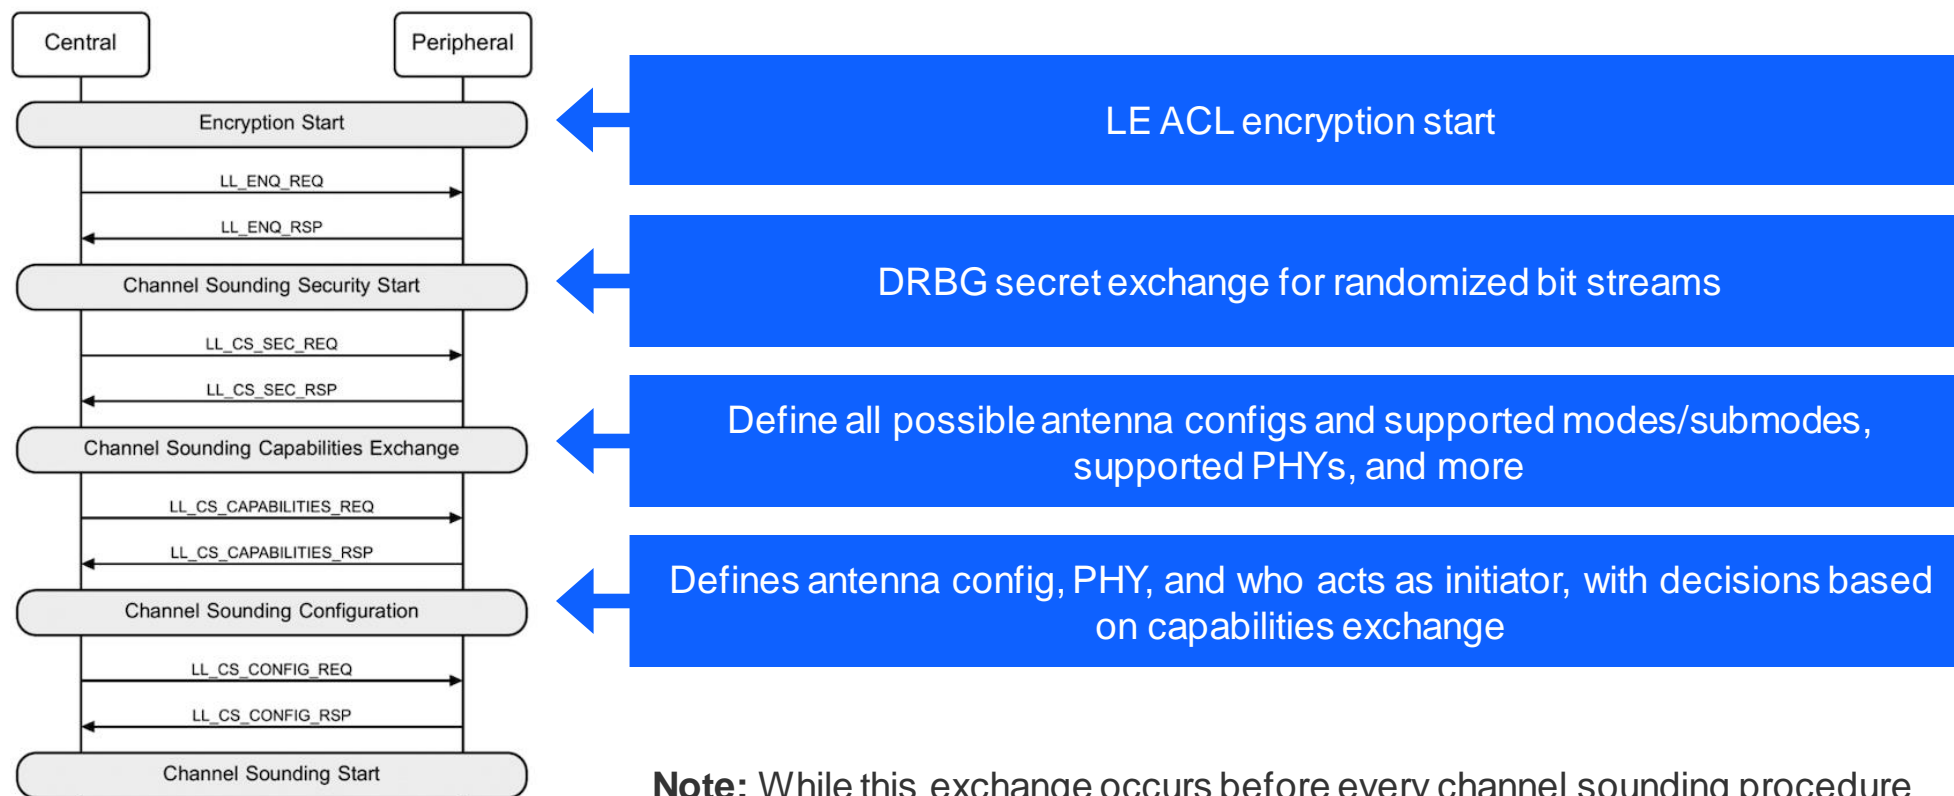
Central

Peripheral

Encryption Start

LL_ENQ_REQ

LL_ENQ_RSP

Channel Sounding Security Start

LL_CS_SEC_REQ

LL_CS_SEC_RSP

Channel Sounding Capabilities Exchange

LL_CS_CAPABILITIES_REQ

LL_CS_CAPABILITIES_RSP

Channel Sounding Configuration

LL_CS_CONFIG_REQ

LL_CS_CONFIG_RSP

Channel Sounding Start

LE ACL encryption start

DRBG secret exchange for randomized bit streams

Define all possible antenna configs and supported modes/submodes, supported PHYs, and more

Defines antenna config, PHY, and who acts as initiator, with decisions based on capabilities exchange

Note: While this exchange occurs before every channel sounding procedure